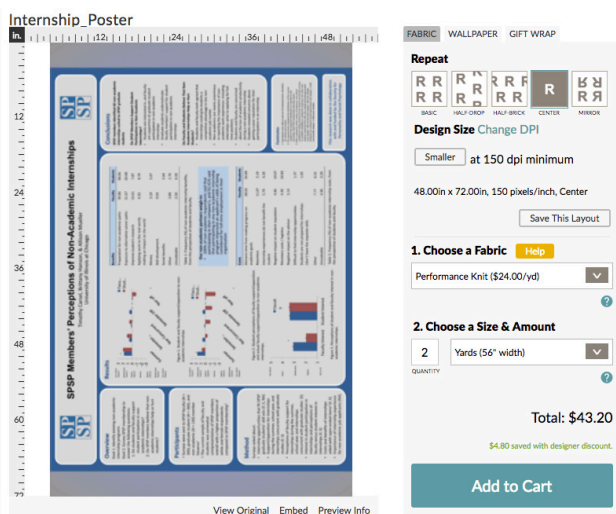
Internship_Poster

in. 12 24 36 48

12
24
36
48
60
72

SPSP Members' Perceptions of Non-Academic Internships

SP SP

SP SP

Overview

Participants

Method

Results

Conclusions

View Original Embed Preview Info

FABRIC WALLPAPER GIFT WRAP

Repeat

BASIC HALF-DROP HALF-BRICK CENTER MIRROR

Design Size Change DPI

Smaller at 150 dpi minimum

48.00in x 72.00in, 150 pixels/inch, Center

Save This Layout

1. Choose a Fabric Help

Performance Knit ($24.00/yd)

2. Choose a Size & Amount

2 Yards (56" width)

QUANTITY

Total: $43.20

$4.80 saved with designer discount.

Add to Cart